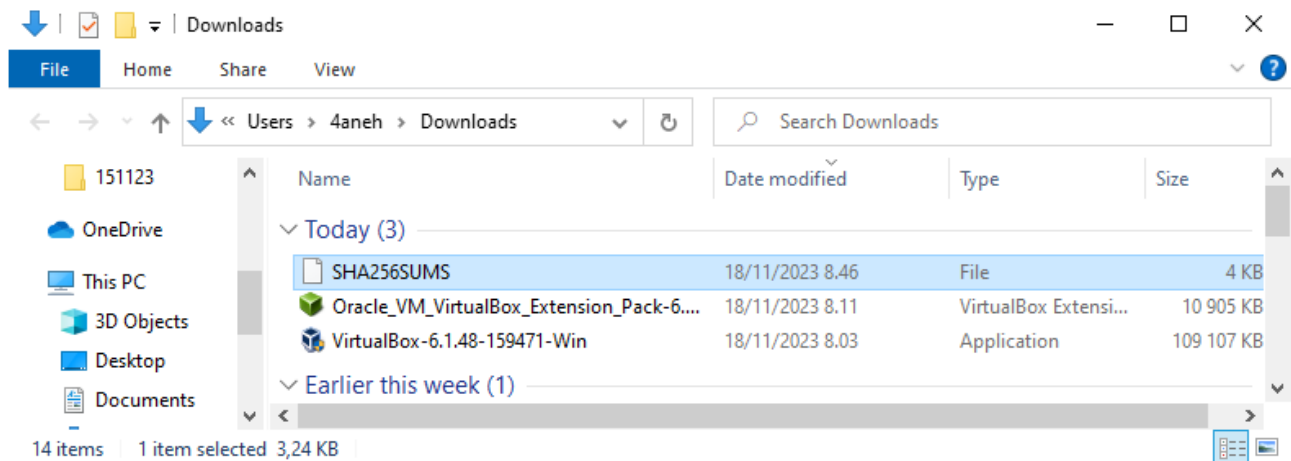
Downloads

File Home Share View

« Users › 4aneh › Downloads

Search Downloads

151123
OneDrive
This PC
3D Objects
Desktop
Documents

| Name | Date modified | Type | Size |
|---|---|---|---|
| Today (3) | | | |
| SHA256SUMS | 18/11/2023 8.46 | File | 4 KB |
| Oracle_VM_VirtualBox_Extension_Pack-6.... | 18/11/2023 8.11 | VirtualBox Extensi... | 10 905 KB |
| VirtualBox-6.1.48-159471-Win | 18/11/2023 8.03 | Application | 109 107 KB |
| Earlier this week (1) | | | |

14 items 1 item selected 3,24 KB